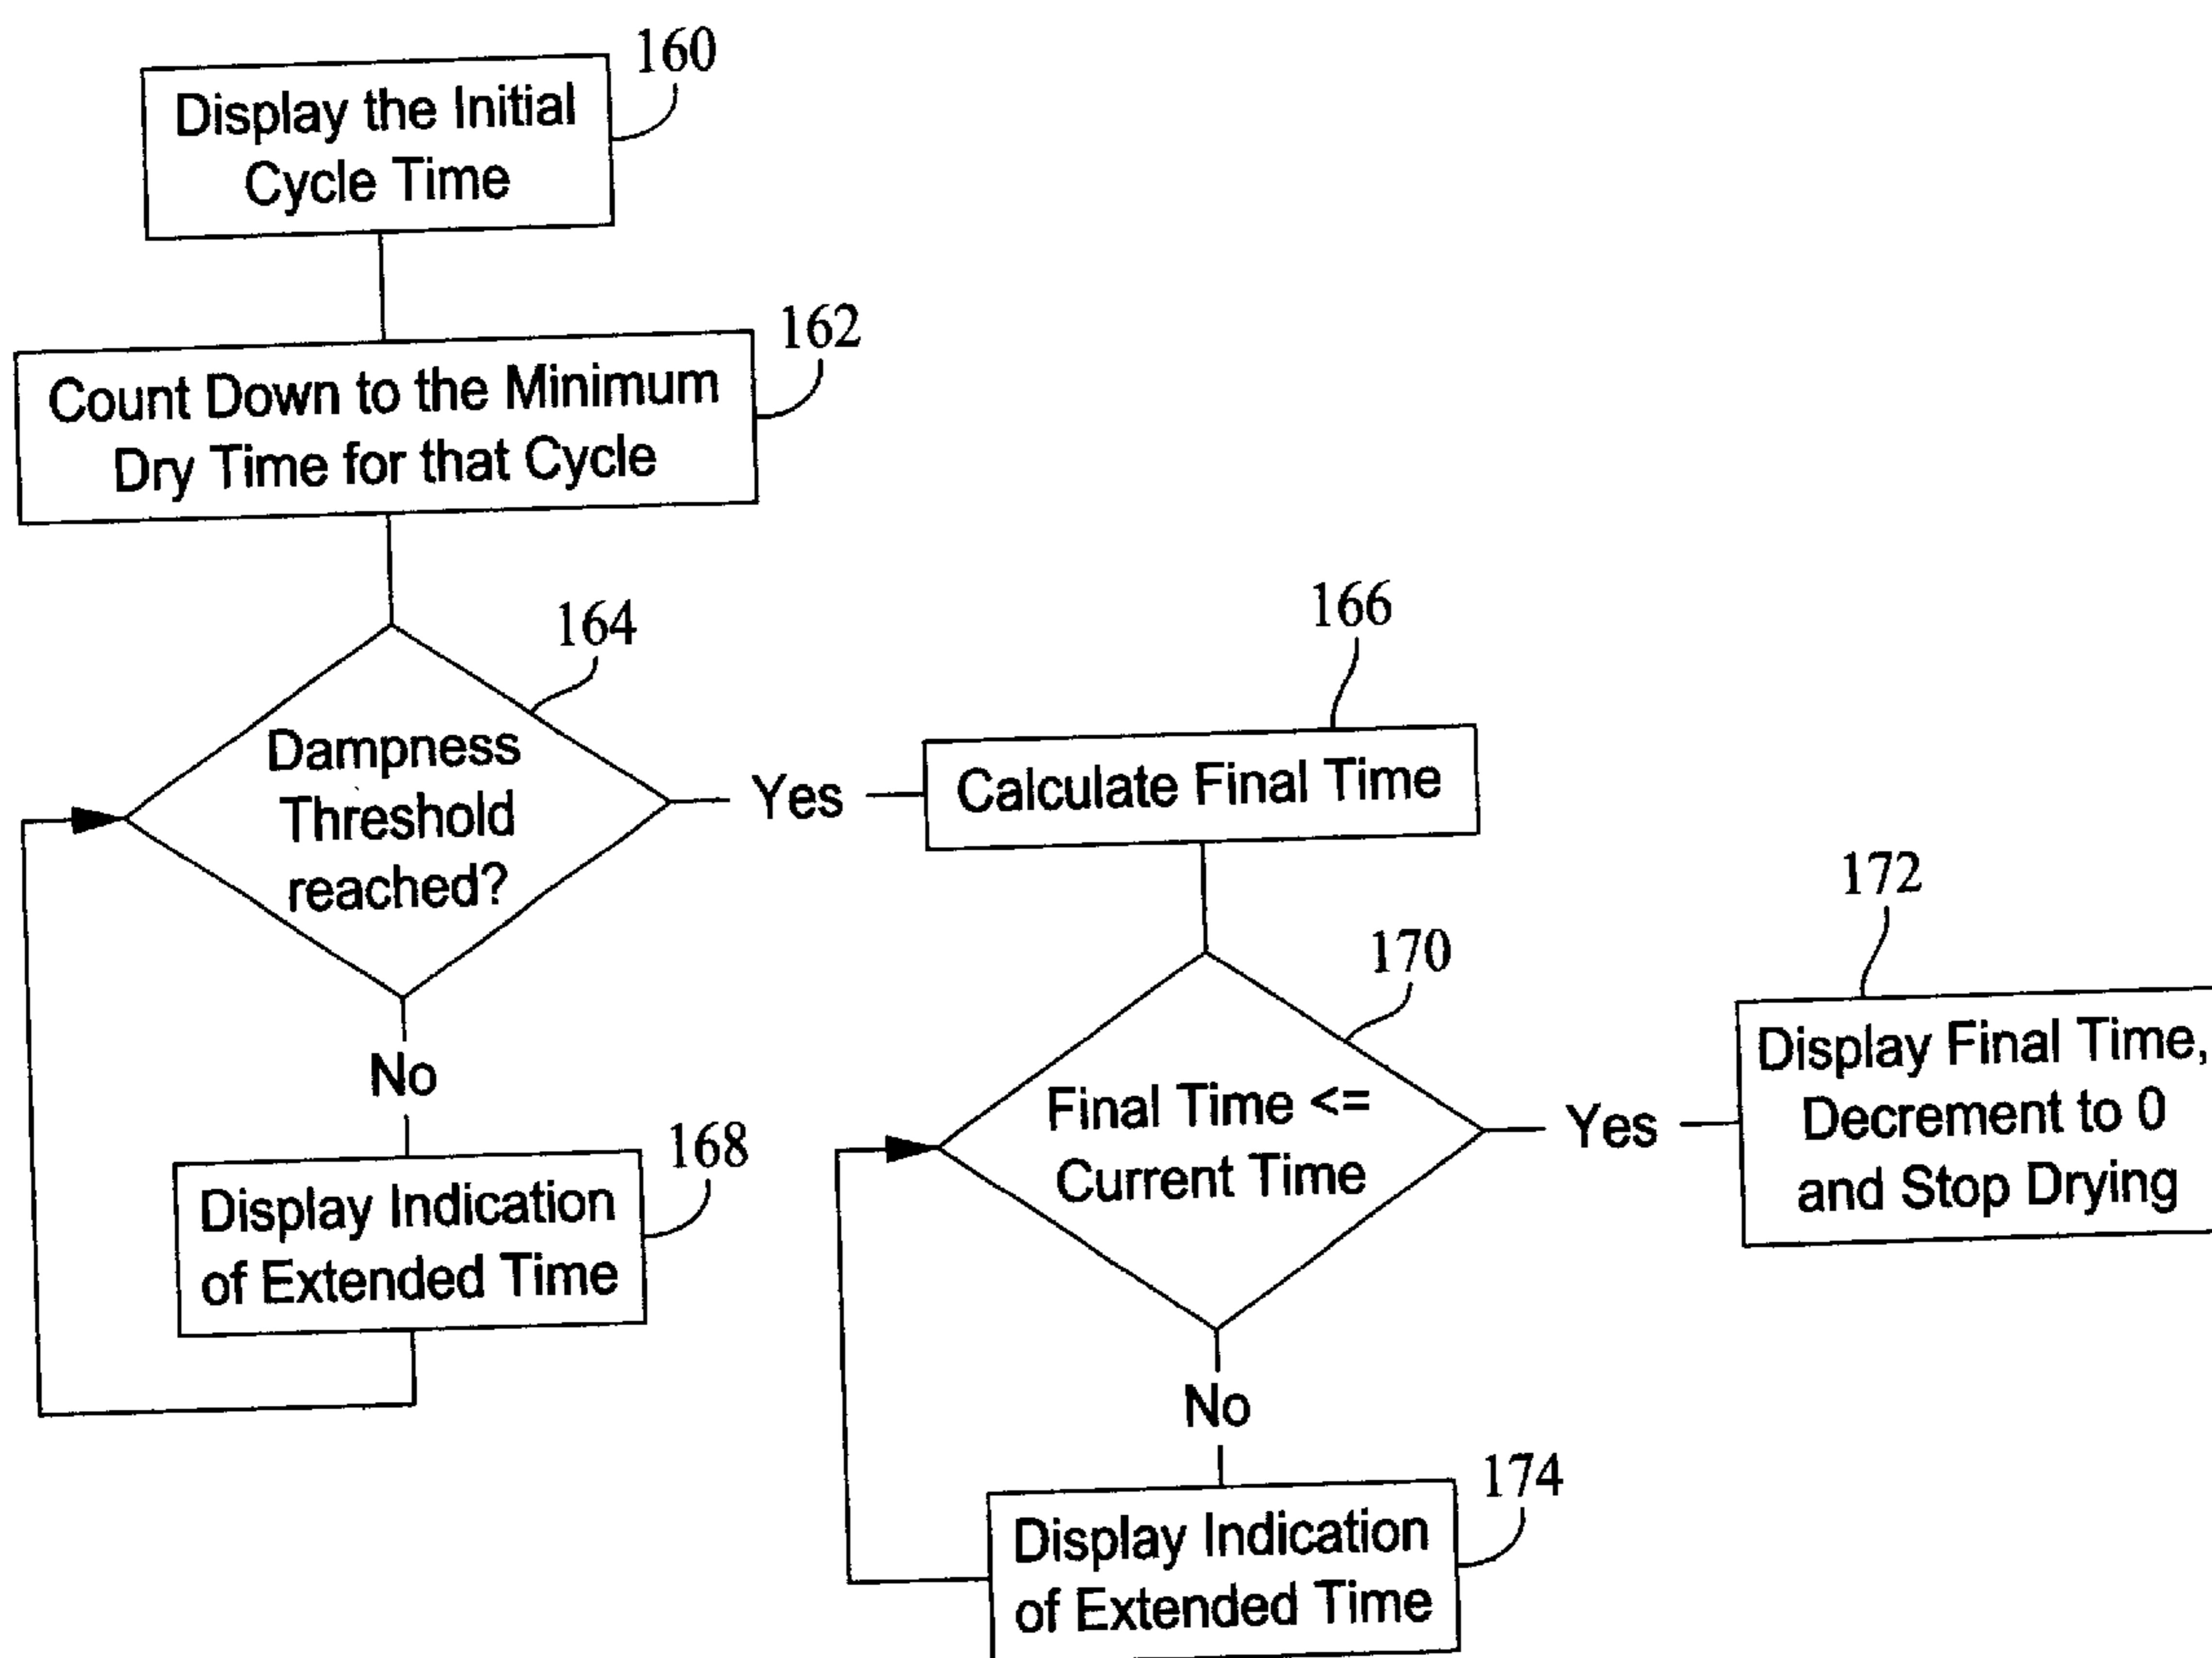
160
Display the Initial Cycle Time

162
Count Down to the Minimum Dry Time for that Cycle

164
Dampness Threshold reached?

Yes

166
Calculate Final Time

No

168
Display Indication of Extended Time

170
Final Time <= Current Time

Yes

172
Display Final Time, Decrement to 0 and Stop Drying

No

174
Display Indication of Extended Time